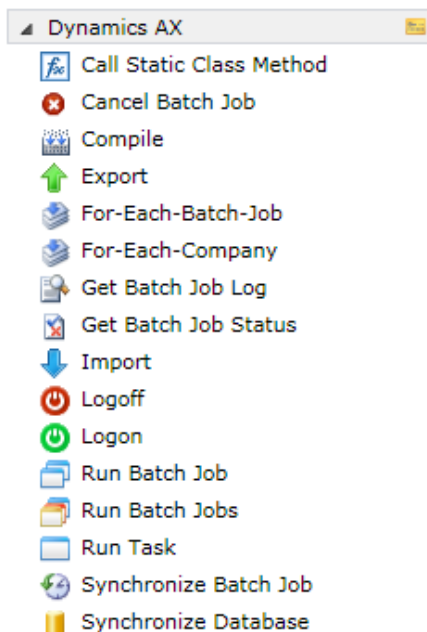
Dynamics AX
Call Static Class Method
Cancel Batch Job
Compile
Export
For-Each-Batch-Job
For-Each-Company
Get Batch Job Log
Get Batch Job Status
Import
Logoff
Logon
Run Batch Job
Run Batch Jobs
Run Task
Synchronize Batch Job
Synchronize Database